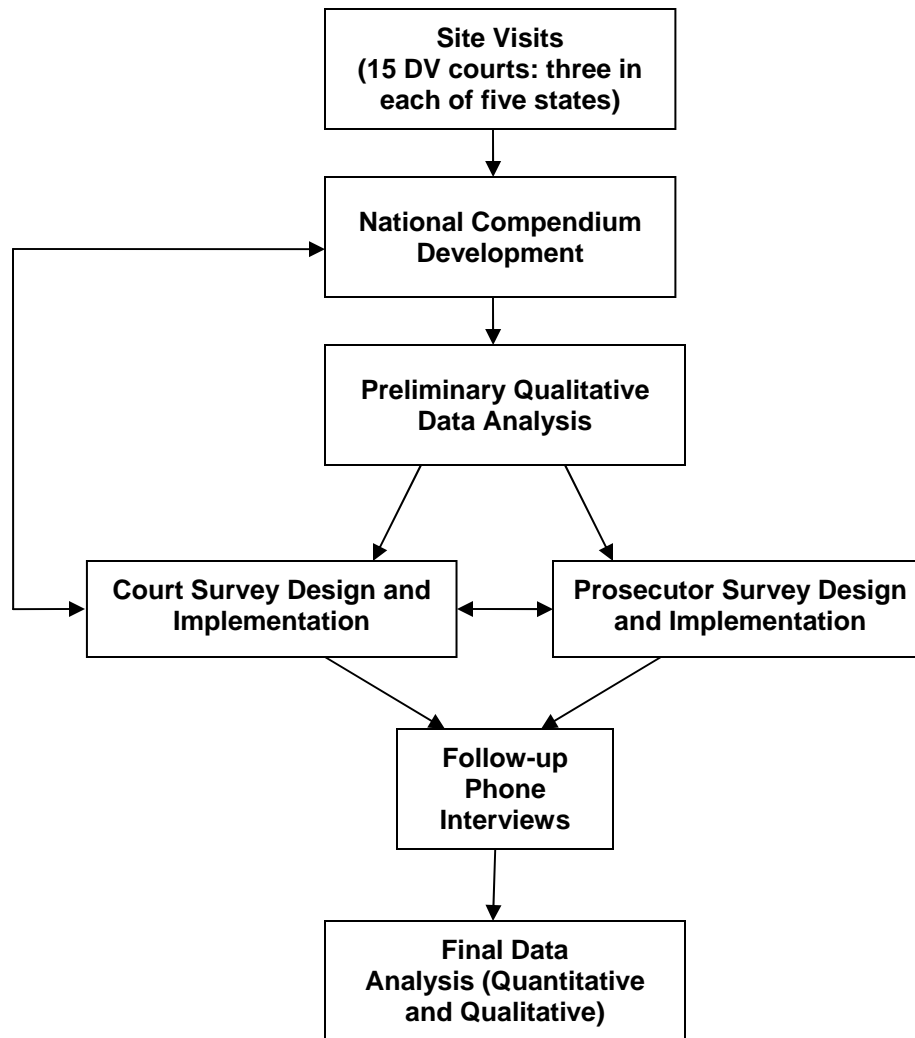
Site Visits
(15 DV courts: three in each of five states)

National Compendium Development

Preliminary Qualitative Data Analysis

Court Survey Design and Implementation

Prosecutor Survey Design and Implementation

Follow-up Phone Interviews

Final Data Analysis (Quantitative and Qualitative)